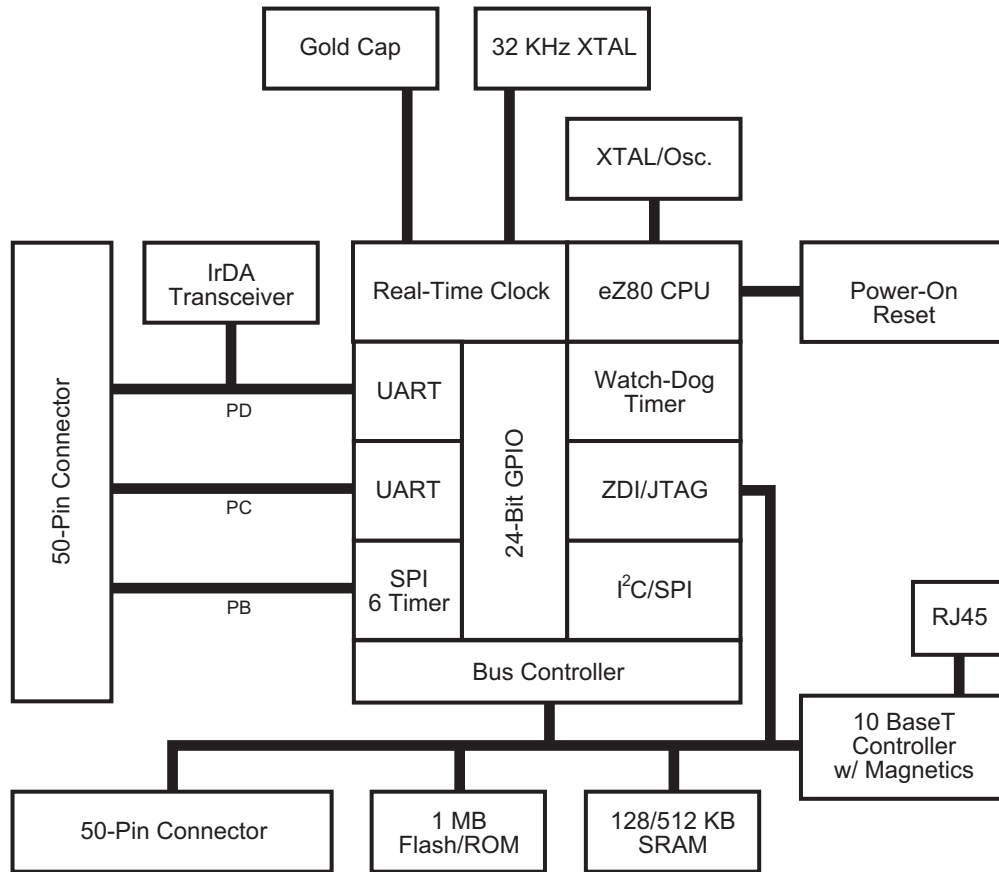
Gold Cap

32 KHz XTAL

XTAL/Osc.

IrDA Transceiver

Real-Time Clock

eZ80 CPU

Power-On Reset

50-Pin Connector

UART

PD

24-Bit GPIO

Watch-Dog Timer

UART

PC

ZDI/JTAG

SPI 6 Timer

PB

$I^2C$/SPI

RJ45

Bus Controller

10 BaseT Controller w/ Magnetics

50-Pin Connector

1 MB Flash/ROM

128/512 KB SRAM